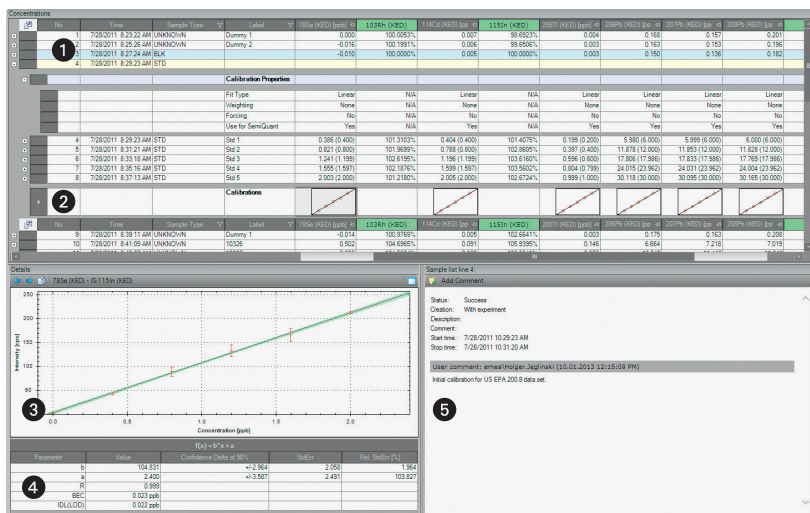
Concentrations

| No | Time | Sample Type | Label | 78Se (KED) [ppb] | 103Rh (KED) | 114Cd (KED) [ppb] | 115In (KED) | 205Tl (KED) [ppb] | 206Pb (KED) [pp | 207Pb (KED) [pp | 208Pb (KED) [pp |
|---|---|---|---|---|---|---|---|---|---|---|---|
| 1 | 7/28/2011 8:23:22 AM | UNKNOWN | Dummy 1 | 0.000 | 100.0053% | 0.007 | 98.6923% | 0.004 | 0.168 | 0.157 | 0.201 |
| 2 | 7/28/2011 8:25:26 AM | UNKNOWN | Dummy 2 | -0.016 | 100.1991% | 0.006 | 99.6566% | 0.003 | 0.163 | 0.153 | 0.196 |
| 3 | 7/28/2011 8:27:24 AM | BLK | | -0.010 | 100.0000% | 0.005 | 100.0000% | 0.003 | 0.150 | 0.136 | 0.182 |
| 4 | 7/28/2011 8:29:23 AM | STD | | | | | | | | | |

Calibration Properties

| | | | | | | | | |
|---|---|---|---|---|---|---|---|---|
| Fit Type | Linear | N/A | Linear | N/A | Linear | Linear | Linear | Linear |
| Weighting | None | N/A | None | N/A | None | None | None | None |
| Forcing | No | N/A | No | N/A | No | No | No | No |
| Use for SemiQuant | Yes | N/A | Yes | N/A | Yes | Yes | Yes | Yes |

| No | Time | Sample Type | Label | 78Se | 103Rh | 114Cd | 115In | 205Tl | 206Pb | 207Pb | 208Pb |
|---|---|---|---|---|---|---|---|---|---|---|---|
| 4 | 7/28/2011 8:29:23 AM | STD | Std 1 | 0.386 (0.400) | 101.3103% | 0.404 (0.400) | 101.4075% | 0.199 (0.200) | 5.980 (6.000) | 5.999 (6.000) | 6.000 (6.000) |
| 5 | 7/28/2011 8:31:21 AM | STD | Std 2 | 0.821 (0.800) | 101.9699% | 0.788 (0.800) | 102.8605% | 0.397 (0.400) | 11.878 (12.000) | 11.853 (12.000) | 11.828 (12.000) |
| 6 | 7/28/2011 8:33:18 AM | STD | Std 3 | 1.241 (1.199) | 102.6195% | 1.196 (1.199) | 103.6160% | 0.596 (0.600) | 17.806 (17.986) | 17.833 (17.986) | 17.769 (17.986) |
| 7 | 7/28/2011 8:35:16 AM | STD | Std 4 | 1.555 (1.597) | 102.1876% | 1.599 (1.597) | 103.5602% | 0.804 (0.799) | 24.015 (23.962) | 24.031 (23.962) | 24.004 (23.962) |
| 8 | 7/28/2011 8:37:13 AM | STD | Std 5 | 2.003 (2.000) | 101.2180% | 2.005 (2.000) | 102.6724% | 0.999 (1.000) | 30.118 (30.000) | 30.095 (30.000) | 30.165 (30.000) |

Calibrations

| No | Time | Sample Type | Label | 78Se (KED) [ppb] | 103Rh (KED) | 114Cd (KED) [ppb] | 115In (KED) | 205Tl (KED) [ppb] | 206Pb (KED) [pp | 207Pb (KED) [pp | 208Pb (KED) [pp |
|---|---|---|---|---|---|---|---|---|---|---|---|
| 9 | 7/28/2011 8:39:11 AM | UNKNOWN | Dummy 1 | -0.014 | 100.9769% | 0.005 | 102.6641% | 0.003 | 0.175 | 0.163 | 0.208 |
| 10 | 7/28/2011 8:41:09 AM | UNKNOWN | 10326 | 0.502 | 104.6965% | 0.091 | 105.9395% | 0.146 | 6.664 | 7.218 | 7.019 |

1 2 3 4 5

Details
78Se (KED) - IS:115In (KED)
Intensity [cps]
250 225 200 175 150 125 100 75 50 25 0
0.0 0.5 1.0 1.5 2.0
Concentration [ppb]

f(x) = b*x + a

| Parameter | Value | Confidence Delta at 90% | StdErr | Rel. StdErr [%] |
|---|---|---|---|---|
| b | 104.831 | +/-2.964 | 2.058 | 1.964 |
| a | 2.400 | +/-3.587 | 2.491 | 103.827 |
| R | 0.999 | | | |
| BEC | 0.023 ppb | | | |
| IDL(LOD) | 0.022 ppb | | | |

Sample list line 4:
Add Comment

Status: Success
Creation: With experiment
Description:
Comment:
Start time: 7/28/2011 10:29:23 AM
Stop time: 7/28/2011 10:31:20 AM

User comment: emea\Holger.Jeglinski (10.01.2013 12:15:09 PM)
Initial calibration for US EPA 200.8 data set.